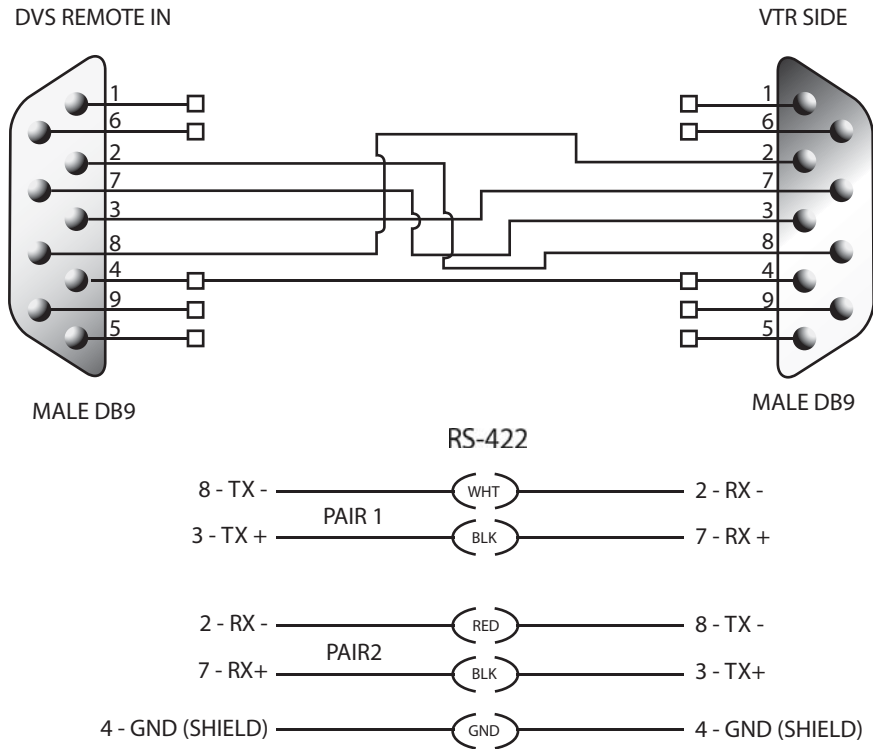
DVS REMOTE IN

VTR SIDE

1
6
2
7
3
8
4
9
5

1
6
2
7
3
8
4
9
5

MALE DB9

MALE DB9

RS-422

8 - TX - WHT 2 - RX -
PAIR 1
3 - TX + BLK 7 - RX +

2 - RX - RED 8 - TX -
PAIR2
7 - RX+ BLK 3 - TX+

4 - GND (SHIELD) GND 4 - GND (SHIELD)